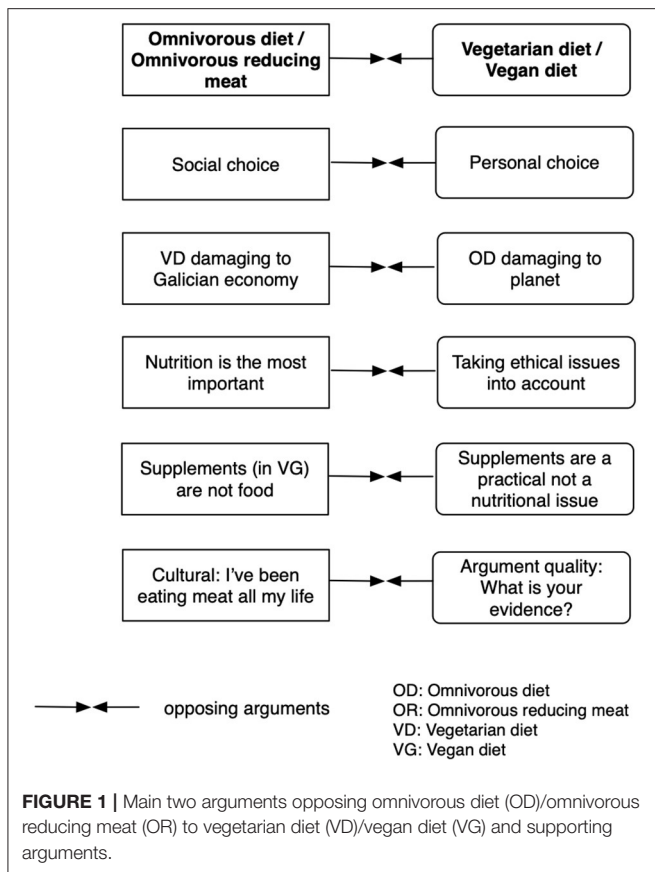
Omnivorous diet / Omnivorous reducing meat

Vegetarian diet / Vegan diet

Social choice

Personal choice

VD damaging to Galician economy

OD damaging to planet

Nutrition is the most important

Taking ethical issues into account

Supplements (in VG) are not food

Supplements are a practical not a nutritional issue

Cultural: I've been eating meat all my life

Argument quality: What is your evidence?

opposing arguments

OD: Omnivorous diet
OR: Omnivorous reducing meat
VD: Vegetarian diet
VG: Vegan diet

**FIGURE 1 |** Main two arguments opposing omnivorous diet (OD)/omnivorous reducing meat (OR) to vegetarian diet (VD)/vegan diet (VG) and supporting arguments.